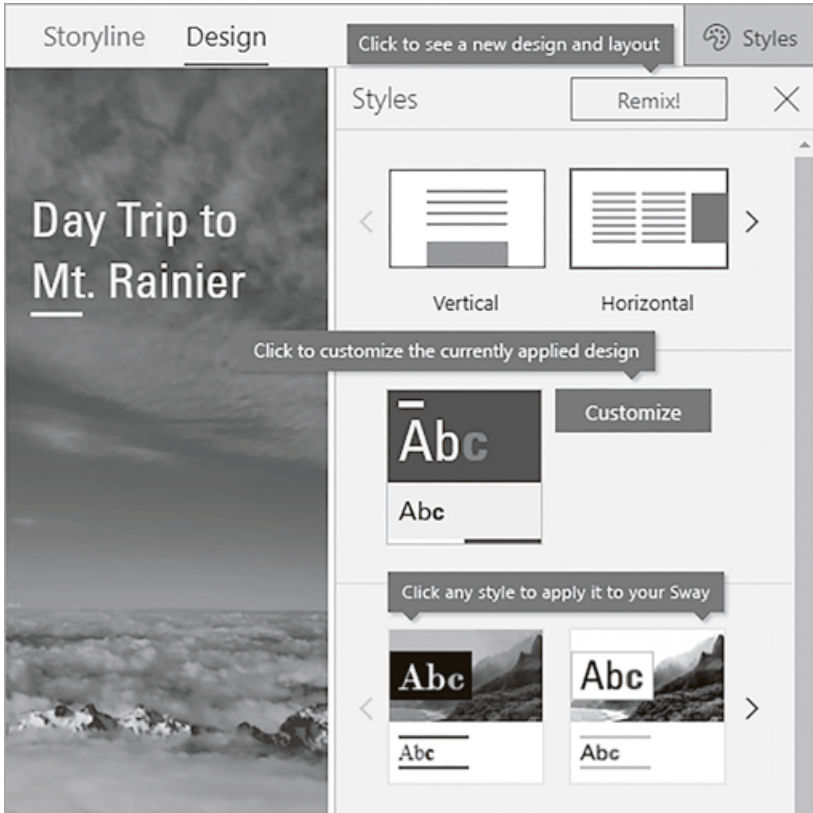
Storyline Design

Click to see a new design and layout

Styles

Styles

Remix!

Day Trip to Mt. Rainier

Vertical

Horizontal

Click to customize the currently applied design

Abc

Customize

Abc

Click any style to apply it to your Sway

Abc

Abc

Abc

Abc